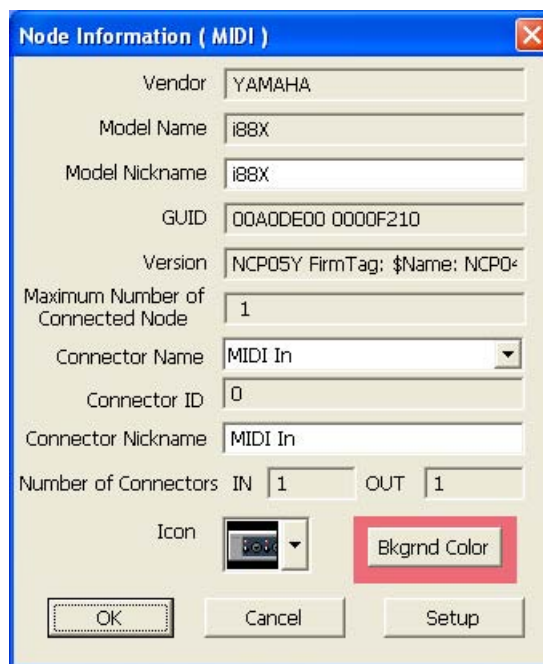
Node Information ( MIDI )

Vendor YAMAHA

Model Name i88X

Model Nickname i88X

GUID 00A0DE00 0000F210

Version NCP05Y FirmTag: $Name: NCP0

Maximum Number of Connected Node 1

Connector Name MIDI In

Connector ID 0

Connector Nickname MIDI In

Number of Connectors IN 1 OUT 1

Icon

Bkgrnd Color

OK Cancel Setup